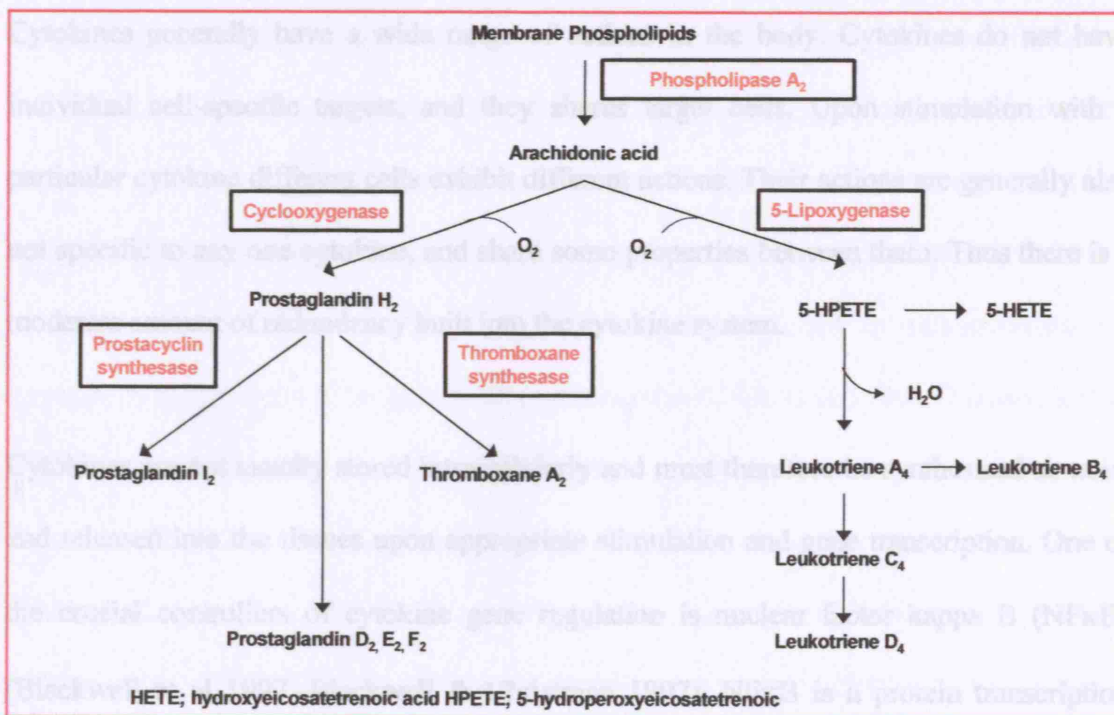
Membrane Phospholipids

Phospholipase $A_2$

Arachidonic acid

Cyclooxygenase

5-Lipoxygenase

$O_2$

$O_2$

Prostaglandin $H_2$

5-HPETE → 5-HETE

Prostacyclin synthesase

Thromboxane synthesase

$H_2O$

Prostaglandin $I_2$

Thromboxane $A_2$

Leukotriene $A_4$ → Leukotriene $B_4$

Leukotriene $C_4$

Prostaglandin $D_2$, $E_2$, $F_2$

Leukotriene $D_4$

HETE; hydroxyeicosatetrenoic acid HPETE; 5-hydroperoxyeicosatetrenoic